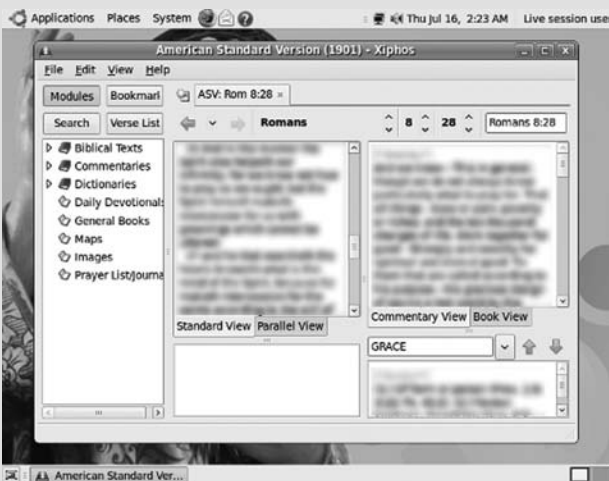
Applications Places System

Thu Jul 16, 2:23 AM Live session user

American Standard Version (1901) - Xiphos

File Edit View Help

Modules Bookmarl

ASV: Rom 8:28 ×

Search Verse List

Romans

8 28 Romans 8:28

Biblical Texts
Commentaries
Dictionaries
Daily Devotionals
General Books
Maps
Images
Prayer List/Journa

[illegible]

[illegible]

Standard View Parallel View

Commentary View Book View

GRACE

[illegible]

American Standard Ver...